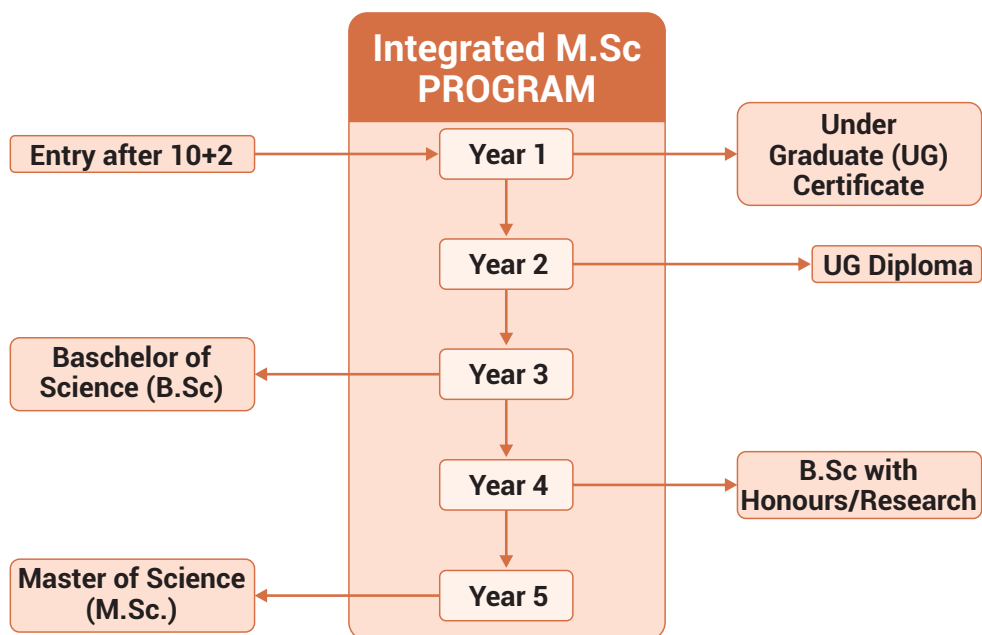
Integrated M.Sc PROGRAM

Entry after 10+2

Year 1

Under Graduate (UG) Certificate

Year 2

UG Diploma

Baschelor of Science (B.Sc)

Year 3

Year 4

B.Sc with Honours/Research

Master of Science (M.Sc.)

Year 5